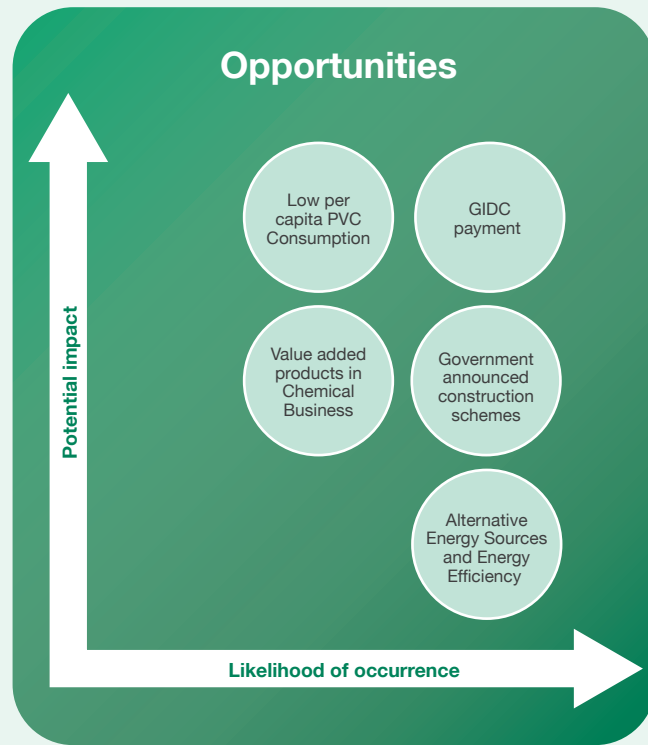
Opportunities

Potential impact

Low per capita PVC Consumption

GIDC payment

Value added products in Chemical Business

Government announced construction schemes

Alternative Energy Sources and Energy Efficiency

Likelihood of occurrence